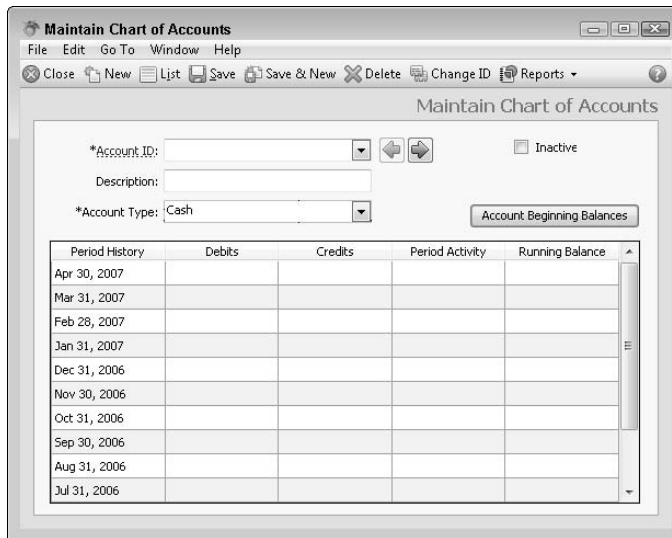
Maintain Chart of Accounts

File Edit Go To Window Help

Close New List Save Save & New Delete Change ID Reports

Maintain Chart of Accounts

*Account ID:

Inactive

Description:

*Account Type: Cash

Account Beginning Balances

| Period History | Debits | Credits | Period Activity | Running Balance |
|---|---|---|---|---|
| Apr 30, 2007 | | | | |
| Mar 31, 2007 | | | | |
| Feb 28, 2007 | | | | |
| Jan 31, 2007 | | | | |
| Dec 31, 2006 | | | | |
| Nov 30, 2006 | | | | |
| Oct 31, 2006 | | | | |
| Sep 30, 2006 | | | | |
| Aug 31, 2006 | | | | |
| Jul 31, 2006 | | | | |